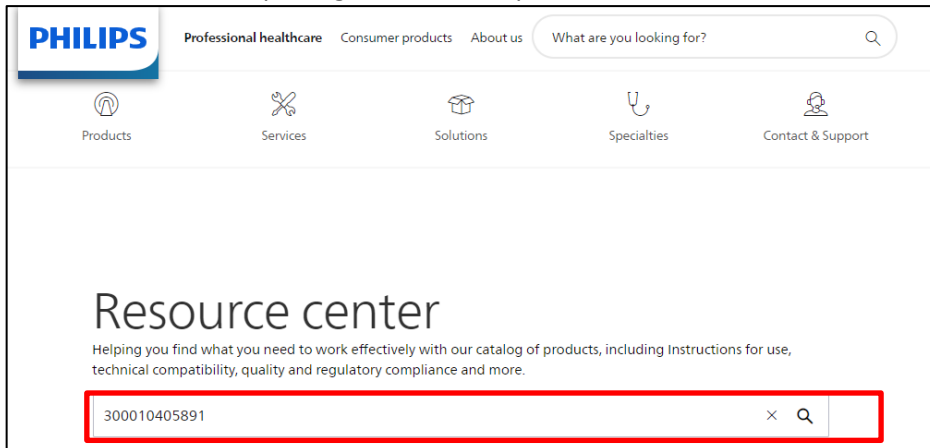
PHILIPS

Professional healthcare Consumer products About us

What are you looking for?

Products

Services

Solutions

Specialties

Contact & Support

Resource center

Helping you find what you need to work effectively with our catalog of products, including Instructions for use, technical compatibility, quality and regulatory compliance and more.

300010405891